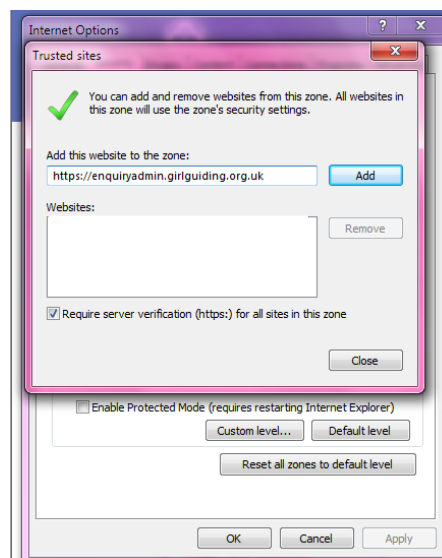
Internet Options

?

X

Trusted sites

X

You can add and remove websites from this zone. All websites in this zone will use the zone's security settings.

Add this website to the zone:

https://enquiryadmin.girlguiding.org.uk

Add

Websites:

Remove

Require server verification (https:) for all sites in this zone

Close

Enable Protected Mode (requires restarting Internet Explorer)

Custom level...

Default level

Reset all zones to default level

OK

Cancel

Apply